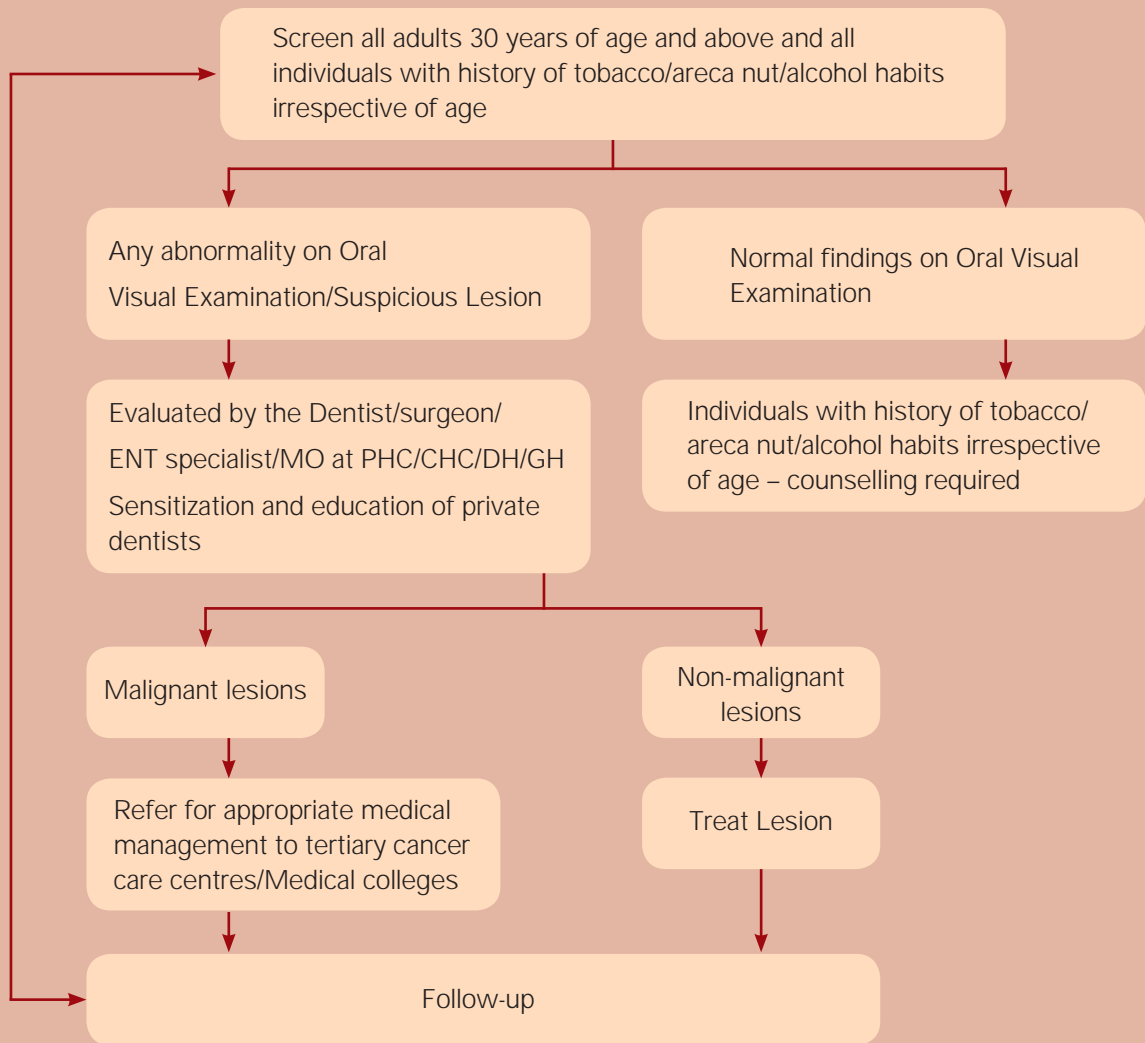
Screen all adults 30 years of age and above and all individuals with history of tobacco/areca nut/alcohol habits irrespective of age

Any abnormality on Oral Visual Examination/Suspicious Lesion

Normal findings on Oral Visual Examination

Evaluated by the Dentist/surgeon/ ENT specialist/MO at PHC/CHC/DH/GH

Sensitization and education of private dentists

Individuals with history of tobacco/ areca nut/alcohol habits irrespective of age – counselling required

Malignant lesions

Non-malignant lesions

Refer for appropriate medical management to tertiary cancer care centres/Medical colleges

Treat Lesion

Follow-up